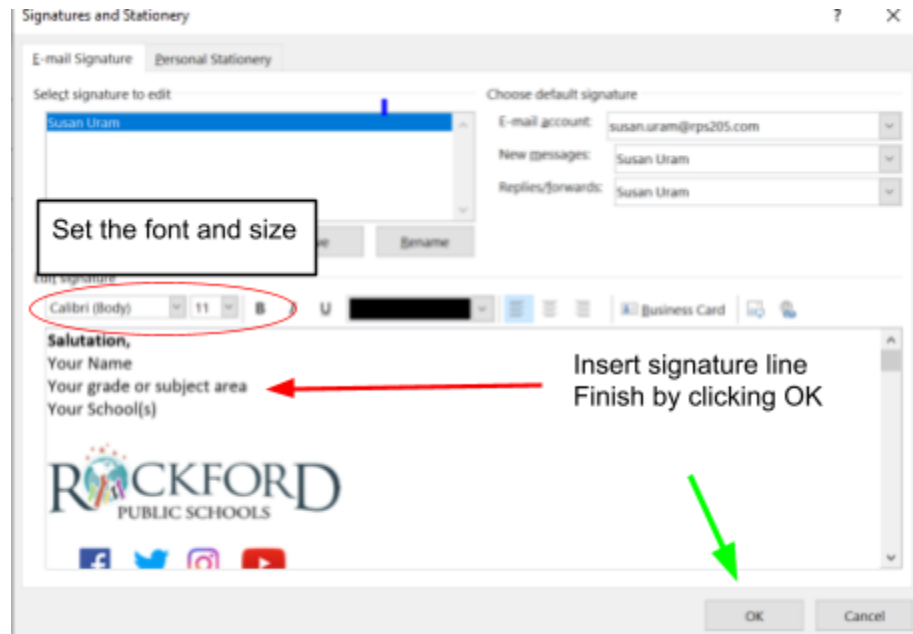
Signatures and Stationery

?

E-mail Signature

Personal Stationery

Select signature to edit

Susan Uram

Choose default signature

E-mail account:

susan.uram@rps205.com

New messages:

Susan Uram

Replies/forwards:

Susan Uram

Set the font and size

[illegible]e

Rename

Edit signature

Calibri (Body)

11

B

I

U

Business Card

Salutation,
Your Name
Your grade or subject area
Your School(s)

Insert signature line
Finish by clicking OK

ROCKFORD
PUBLIC SCHOOLS

OK

Cancel